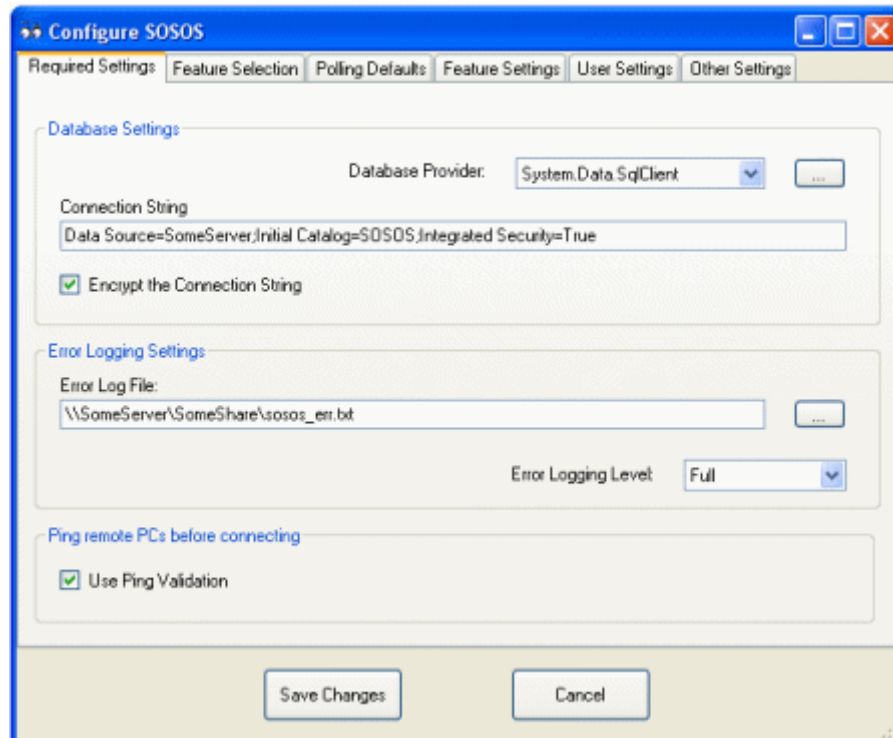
Configure SOSOS

Required Settings | Feature Selection | Polling Defaults | Feature Settings | User Settings | Other Settings

Database Settings

Database Provider: System.Data.SqlClient ...

Connection String

Data Source=SomeServer;Initial Catalog=SOSOS;Integrated Security=True

Encrypt the Connection String

Error Logging Settings

Error Log File:

\\SomeServer\SomeShare\sosos_err.txt ...

Error Logging Level Full

Ping remote PCs before connecting

Use Ping Validation

Save Changes

Cancel